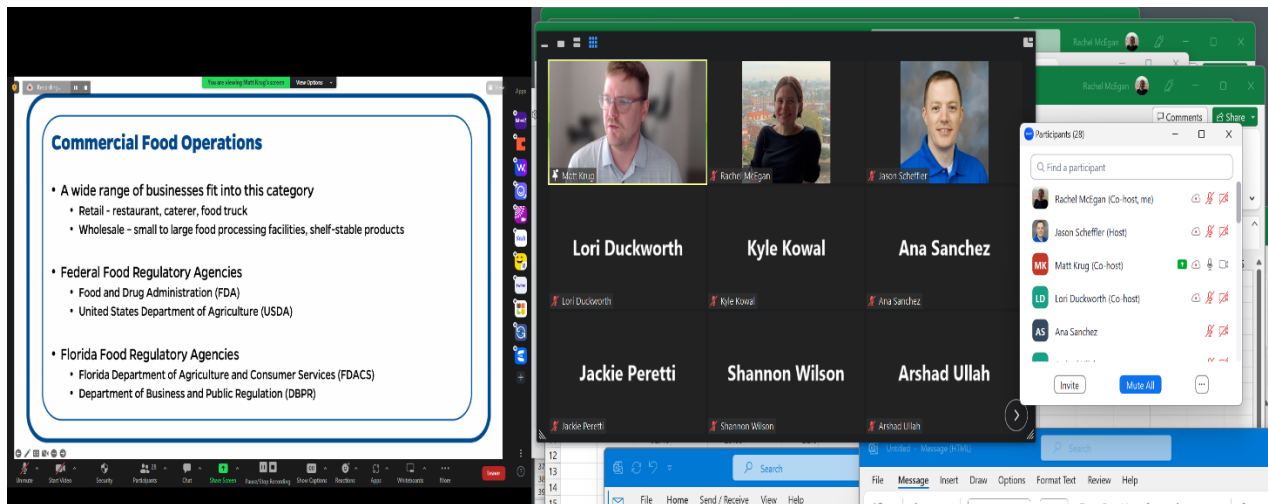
Recording...

You are viewing Matt Krug's screen

View Options

Commercial Food Operations

• A wide range of businesses fit into this category
  • Retail - restaurant, caterer, food truck
  • Wholesale – small to large food processing facilities, shelf-stable products

• Federal Food Regulatory Agencies
  • Food and Drug Administration (FDA)
  • United States Department of Agriculture (USDA)

• Florida Food Regulatory Agencies
  • Florida Department of Agriculture and Consumer Services (FDACS)
  • Department of Business and Public Regulation (DBPR)

Unmute Start Video Security Participants Chat Share Screen Pause/Stop Recording Show Captions Reactions Apps Whiteboards More Leave

Matt Krug
Rachel McEgan
Jason Scheffler
Lori Duckworth
Lori Duckworth
Kyle Kowal
Kyle Kowal
Ana Sanchez
Ana Sanchez
Jackie Peretti
Jackie Peretti
Shannon Wilson
Shannon Wilson
Arshad Ullah
Arshad Ullah

Rachel McEgan
Rachel McEgan
Comments
Share

Participants (28)
Find a participant
Rachel McEgan (Co-host, me)
Jason Scheffler (Host)
MK Matt Krug (Co-host)
LD Lori Duckworth (Co-host)
AS Ana Sanchez
Invite
Mute All

Search
File Home Send / Receive View Help
Untitled - Message (HTML)
Search
File Message Insert Draw Options Format Text Review Help